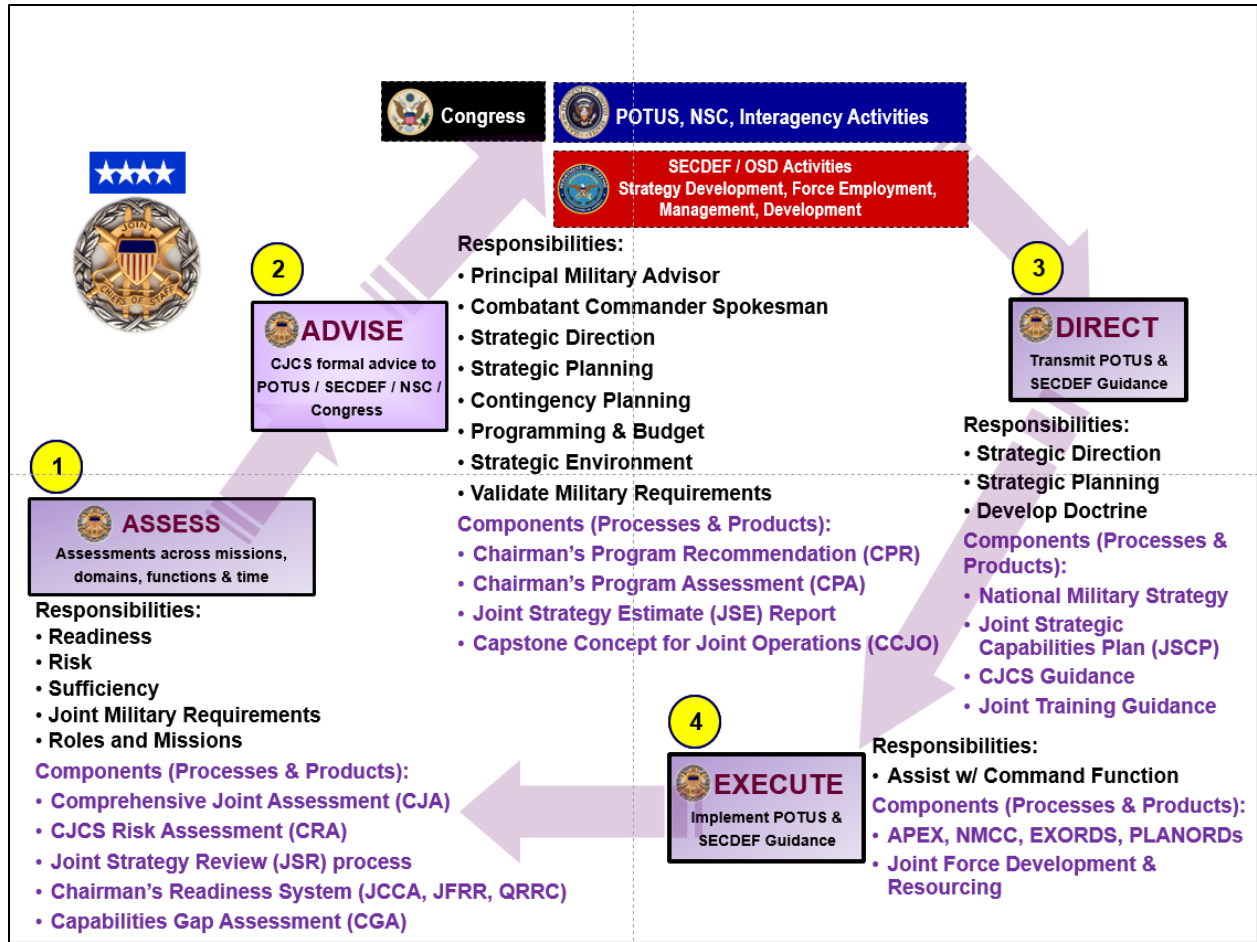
Congress

POTUS, NSC, Interagency Activities

SECDEF / OSD Activities
Strategy Development, Force Employment, Management, Development

JOINT CHIEFS OF STAFF

2

ADVISE
CJCS formal advice to POTUS / SECDEF / NSC / Congress

Responsibilities:
• Principal Military Advisor
• Combatant Commander Spokesman
• Strategic Direction
• Strategic Planning
• Contingency Planning
• Programming & Budget
• Strategic Environment
• Validate Military Requirements
Components (Processes & Products):
• Chairman's Program Recommendation (CPR)
• Chairman's Program Assessment (CPA)
• Joint Strategy Estimate (JSE) Report
• Capstone Concept for Joint Operations (CCJO)

3

DIRECT
Transmit POTUS & SECDEF Guidance

Responsibilities:
• Strategic Direction
• Strategic Planning
• Develop Doctrine
Components (Processes & Products):
• National Military Strategy
• Joint Strategic Capabilities Plan (JSCP)
• CJCS Guidance
• Joint Training Guidance

1

ASSESS
Assessments across missions, domains, functions & time

Responsibilities:
• Readiness
• Risk
• Sufficiency
• Joint Military Requirements
• Roles and Missions
Components (Processes & Products):
• Comprehensive Joint Assessment (CJA)
• CJCS Risk Assessment (CRA)
• Joint Strategy Review (JSR) process
• Chairman's Readiness System (JCCA, JFRR, QRRC)
• Capabilities Gap Assessment (CGA)

4

EXECUTE
Implement POTUS & SECDEF Guidance

Responsibilities:
• Assist w/ Command Function
Components (Processes & Products):
• APEX, NMCC, EXORDS, PLANORDs
• Joint Force Development & Resourcing